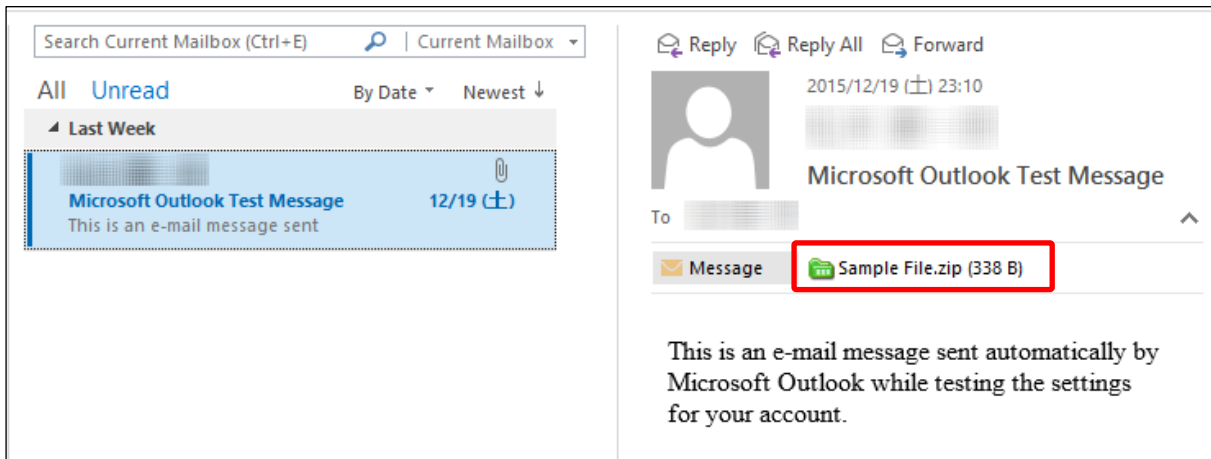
Search Current Mailbox (Ctrl+E) | Current Mailbox

All Unread By Date Newest ↓

Last Week

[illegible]
Microsoft Outlook Test Message 12/19 (土)
This is an e-mail message sent

Reply Reply All Forward

2015/12/19 (土) 23:10
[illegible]
Microsoft Outlook Test Message

To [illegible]

Message Sample File.zip (338 B)

This is an e-mail message sent automatically by Microsoft Outlook while testing the settings for your account.